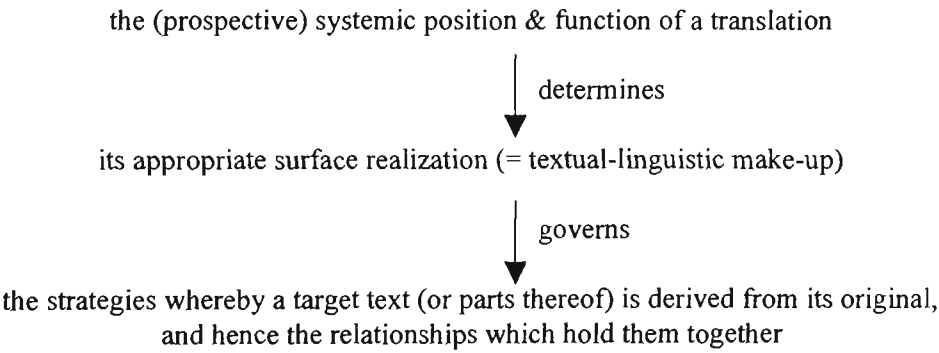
the (prospective) systemic position & function of a translation

determines

its appropriate surface realization (= textual-linguistic make-up)

governs

the strategies whereby a target text (or parts thereof) is derived from its original, and hence the relationships which hold them together